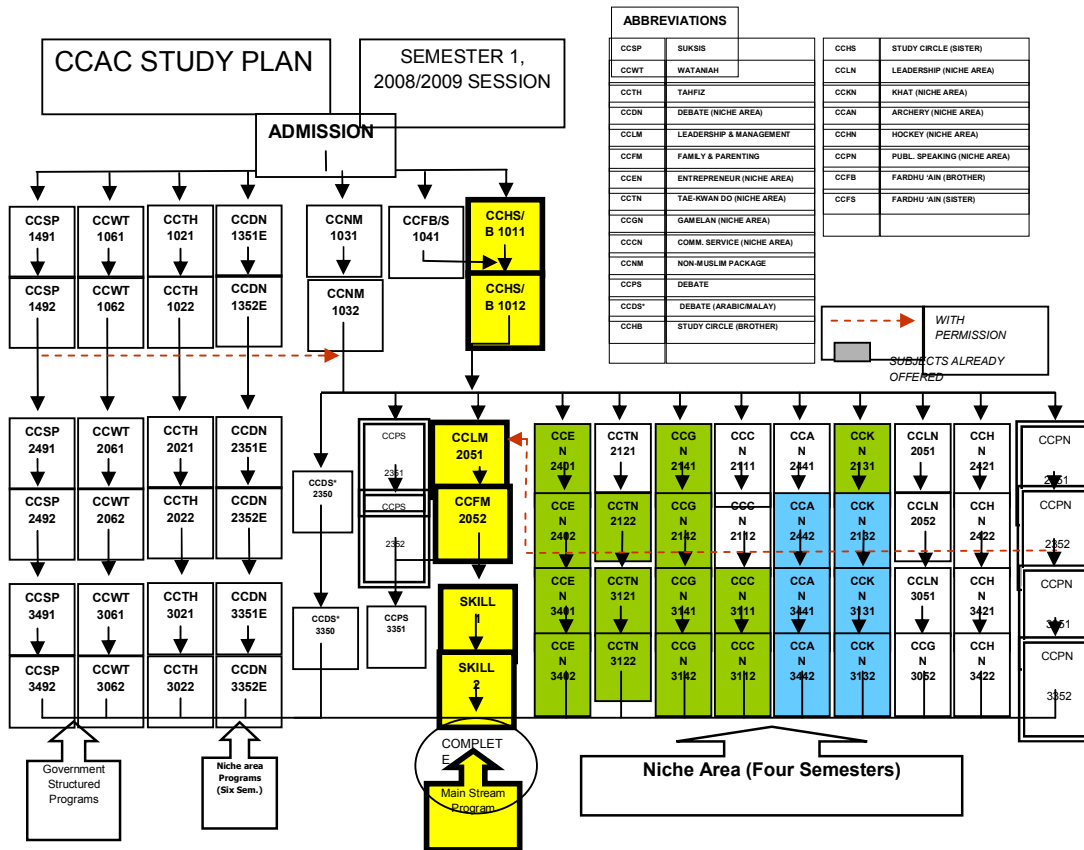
CCAC STUDY PLAN

SEMESTER 1, 2008/2009 SESSION

ADMISSION

ABBREVIATIONS

| | | | |
|---|---|---|---|
| CCSP | SUKSIS | CCHS | STUDY CIRCLE (SISTER) |
| CCWT | WATANIAH | CCLN | LEADERSHIP (NICHE AREA) |
| CCTH | TAHFIZ | CCKN | KHAT (NICHE AREA) |
| CCDN | DEBATE (NICHE AREA) | CCAN | ARCHERY (NICHE AREA) |
| CCLM | LEADERSHIP & MANAGEMENT | CCHN | HOCKEY (NICHE AREA) |
| CCFM | FAMILY & PARENTING | CCPN | PUBL. SPEAKING (NICHE AREA) |
| CCEN | ENTREPRENEUR (NICHE AREA) | CCFB | FARDHU 'AIN (BROTHER) |
| CCTN | TAE-KWAN DO (NICHE AREA) | CCFS | FARDHU 'AIN (SISTER) |
| CCGN | GAMELAN (NICHE AREA) | | |
| CCCN | COMM. SERVICE (NICHE AREA) | | |
| CCNM | NON-MUSLIM PACKAGE | | |
| CCPS | DEBATE | | |
| CCDS* | DEBATE (ARABIC/MALAY) | | |
| CCHB | STUDY CIRCLE (BROTHER) | | |

WITH PERMISSION

SUBJECTS ALREADY OFFERED

CCSP 1491
CCSP 1492
CCSP 2491
CCSP 2492
CCSP 3491
CCSP 3492

CCWT 1061
CCWT 1062
CCWT 2061
CCWT 2062
CCWT 3061
CCWT 3062

CCTH 1021
CCTH 1022
CCTH 2021
CCTH 2022
CCTH 3021
CCTH 3022

CCDN 1351E
CCDN 1352E
CCDN 2351E
CCDN 2352E
CCDN 3351E
CCDN 3352E

CCNM 1031
CCNM 1032

CCFB/S 1041

CCHS/ B 1011
CCHS/ B 1012

CCDS* 2350
CCDS* 3350

CCPS 2351
CCPS 2352
CCPS 3351

CCLM 2051
CCFM 2052
SKILL 1
SKILL 2

CCE N 2401
CCE N 2402
CCE N 3401
CCE N 3402

CCTN 2121
CCTN 2122
CCTN 3121
CCTN 3122

CCG N 2141
CCG N 2142
CCG N 3141
CCG N 3142

CCC N 2111
CCC N 2112
CCC N 3111
CCC N 3112

CCA N 2441
CCA N 2442
CCA N 3441
CCA N 3442

CCK N 2131
CCK N 2132
CCK N 3131
CCK N 3132

CCLN 2051
CCLN 2052
CCLN 3051
CCG N 3052

CCH N 2421
CCH N 2422
CCH N 3421
CCH N 3422

CCPN 2351
CCPN 2352
CCPN 3351
CCPN 3352

Government Structured Programs

Niche area Programs (Six Sem.)

COMPLETE

Main Stream Program

Niche Area (Four Semesters)